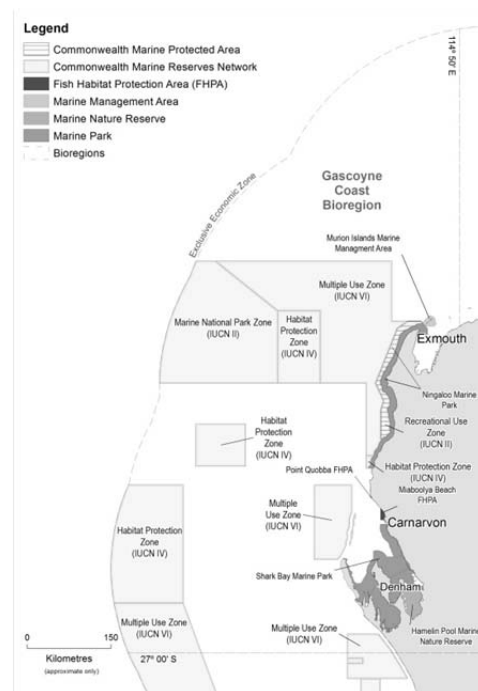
Legend
Commonwealth Marine Protected Area
Commonwealth Marine Reserves Network
Fish Habitat Protection Area (FHPA)
Marine Management Area
Marine Nature Reserve
Marine Park
Bioregions

114° 50' E

Exclusive Economic Zone

Gascoyne Coast Bioregion

Murion Islands Marine Managment Area

Multiple Use Zone (IUCN VI)

Marine National Park Zone (IUCN II)

Habitat Protection Zone (IUCN IV)

Exmouth

Ningaloo Marine Park

Recreational Use Zone (IUCN II)

Habitat Protection Zone (IUCN IV)

Habitat Protection Zone (IUCN IV)

Point Quobba FHPA

Miaboolya Beach FHPA

Multiple Use Zone (IUCN VI)

Carnarvon

Habitat Protection Zone (IUCN IV)

Shark Bay Marine Park

Denham

Multiple Use Zone (IUCN VI)

Multiple Use Zone (IUCN VI)

Hamelin Pool Marine Nature Reserve

0 150
Kilometres
(approximate only)

27° 00' S